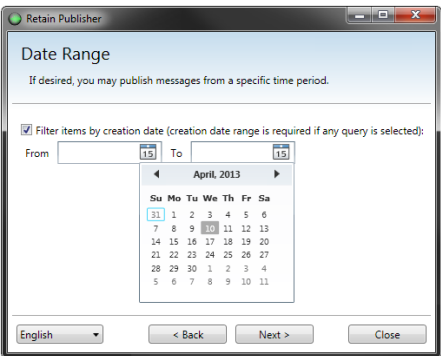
Retain Publisher

Date Range

If desired, you may publish messages from a specific time period.

Filter items by creation date (creation date range is required if any query is selected):

From 15 To 15

April, 2013

| Su | Mo | Tu | We | Th | Fr | Sa |
|---|---|---|---|---|---|---|
| 31 | 1 | 2 | 3 | 4 | 5 | 6 |
| 7 | 8 | 9 | 10 | 11 | 12 | 13 |
| 14 | 15 | 16 | 17 | 18 | 19 | 20 |
| 21 | 22 | 23 | 24 | 25 | 26 | 27 |
| 28 | 29 | 30 | 1 | 2 | 3 | 4 |
| 5 | 6 | 7 | 8 | 9 | 10 | 11 |

English

< Back

Next >

Close